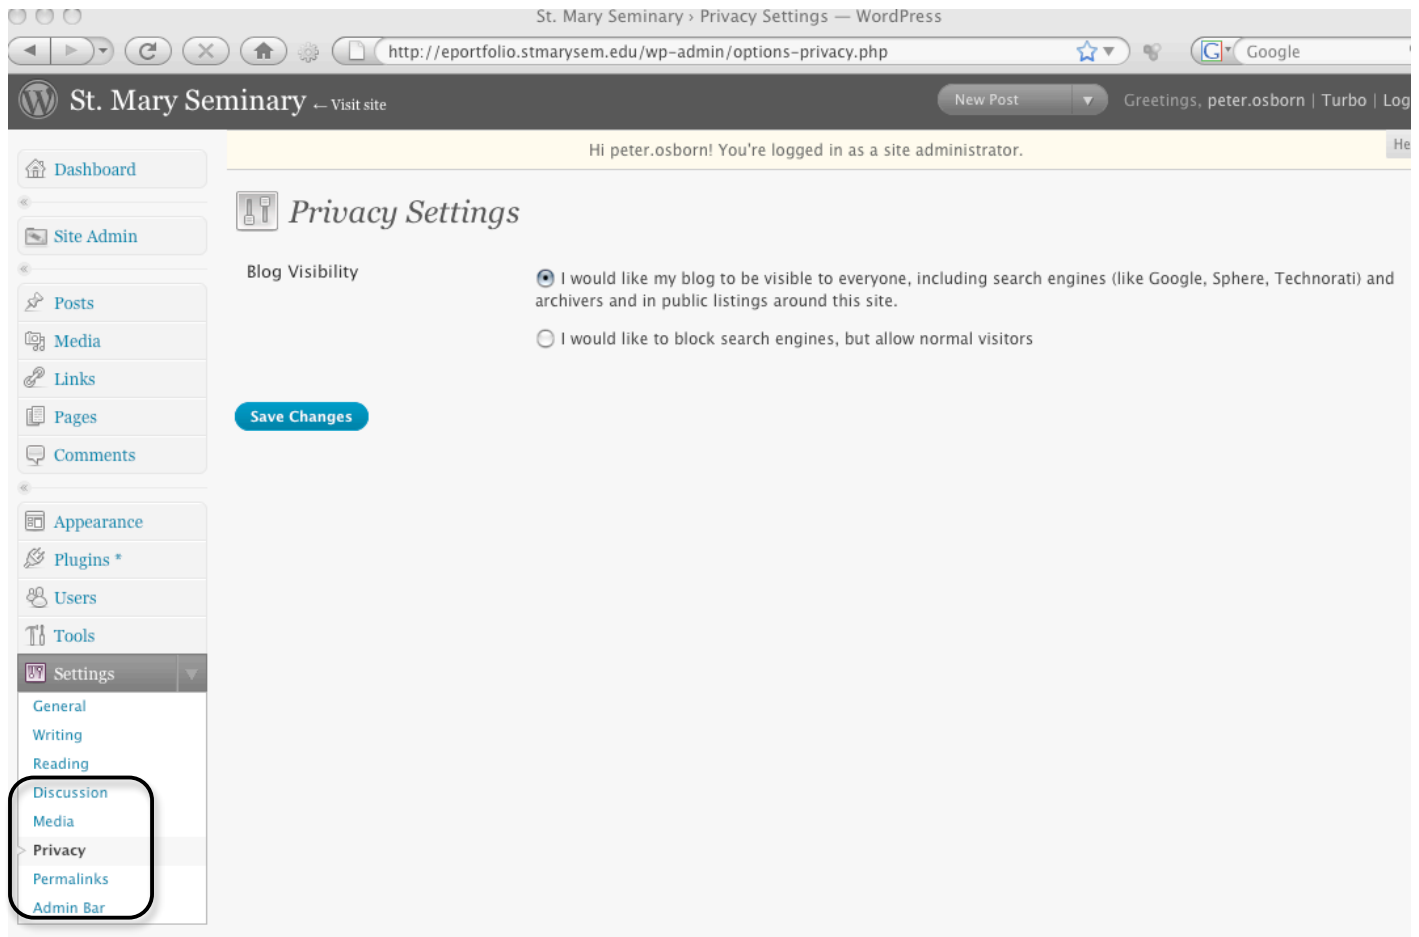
St. Mary Seminary › Privacy Settings — WordPress

http://eportfolio.stmarysem.edu/wp-admin/options-privacy.php

Google

St. Mary Seminary ← Visit site

New Post

Greetings, peter.osborn | Turbo | Log

Hi peter.osborn! You're logged in as a site administrator.

He

Dashboard

Site Admin

Posts

Media

Links

Pages

Comments

Appearance

Plugins *

Users

Tools

Settings

General

Writing

Reading

Discussion

Media

Privacy

Permalinks

Admin Bar

Privacy Settings

Blog Visibility

I would like my blog to be visible to everyone, including search engines (like Google, Sphere, Technorati) and archivers and in public listings around this site.

I would like to block search engines, but allow normal visitors

Save Changes